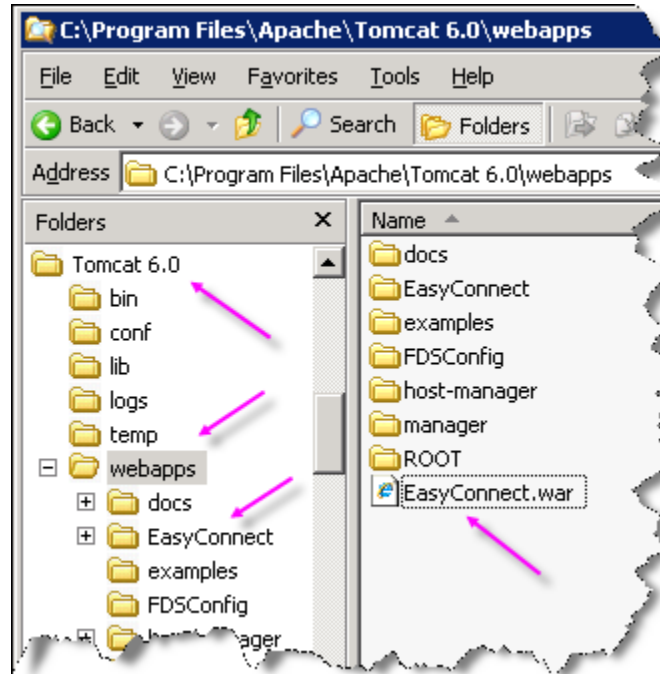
C:\Program Files\Apache\Tomcat 6.0\webapps

File Edit View Favorites Tools Help

Back Search Folders

Address C:\Program Files\Apache\Tomcat 6.0\webapps

Folders ×

Tomcat 6.0
bin
conf
lib
logs
temp
webapps
docs
EasyConnect
examples
FDSConfig
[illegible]ager

Name
docs
EasyConnect
examples
FDSConfig
host-manager
manager
ROOT
EasyConnect.war